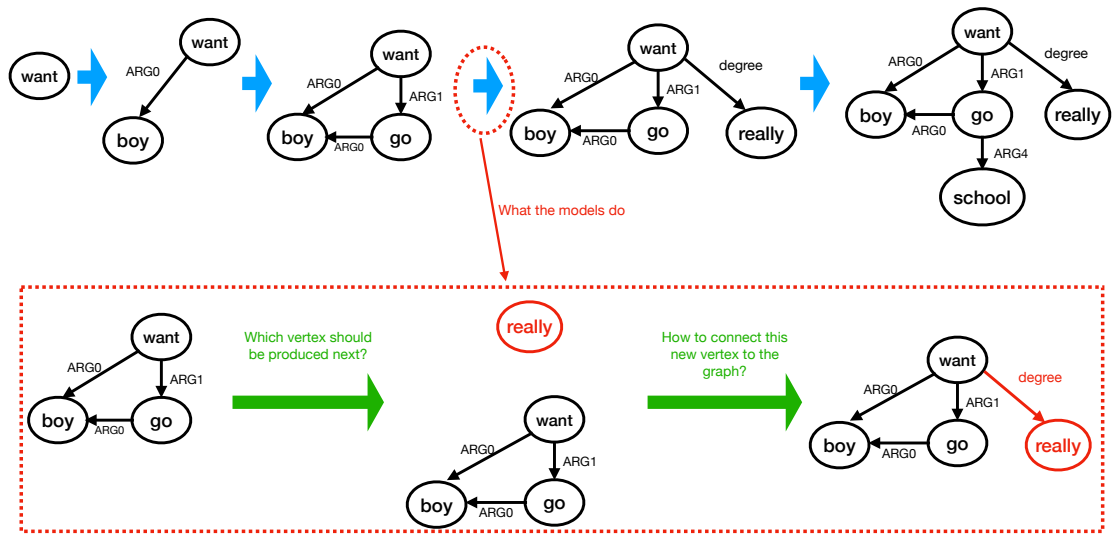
want

want
ARG0
boy

want
ARG0
ARG1
boy
ARG0
go

want
ARG0
ARG1
degree
boy
ARG0
go
really

want
ARG0
ARG1
degree
boy
ARG0
go
really
ARG4
school

What the models do

want
ARG0
ARG1
boy
ARG0
go

Which vertex should be produced next?

really

want
ARG0
ARG1
boy
ARG0
go

How to connect this new vertex to the graph?

want
ARG0
ARG1
degree
boy
ARG0
go
really